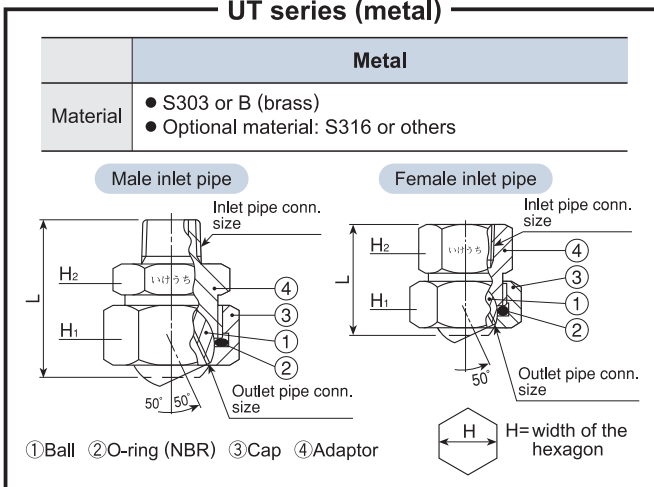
UT series (metal)

| | Metal |
|---|---|
| Material | ● S303 or B (brass)<br>● Optional material: S316 or others |

Male inlet pipe

Inlet pipe conn. size

L

H2

いけうち

H1

④

③

①

②

50°

50°

Outlet pipe conn. size

Female inlet pipe

Inlet pipe conn. size

L

H2

いけうち

H1

④

③

①

②

50°

Outlet pipe conn. size

①Ball ②O-ring (NBR) ③Cap ④Adaptor

H

H= width of the hexagon